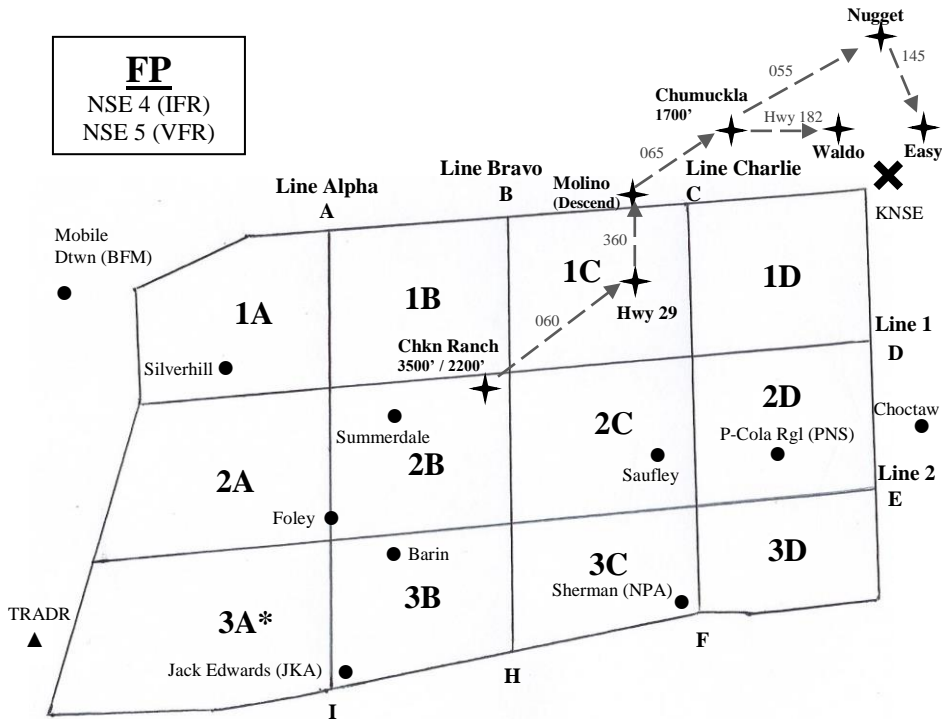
FP
NSE 4 (IFR)
NSE 5 (VFR)

Nugget
055
145
Chumuckla
1700'
Hwy 182
Waldo
Easy
065
Line Bravo
B
Molino
(Descend)
Line Charlie
C
KNSE
Line Alpha
A
Mobile
Dtwn (BFM)
360
1C
1D
1A
1B
Hwy 29
060
Chkn Ranch
3500' / 2200'
Line 1
D
Silverhill
2D
Choctaw
Summerdale
2C
P-Cola Rgl (PNS)
2A
2B
Saufley
Line 2
E
Foley
Barin
3C
3D
3B
Sherman (NPA)
TRADR
3A*
F
Jack Edwards (JKA)
H
I